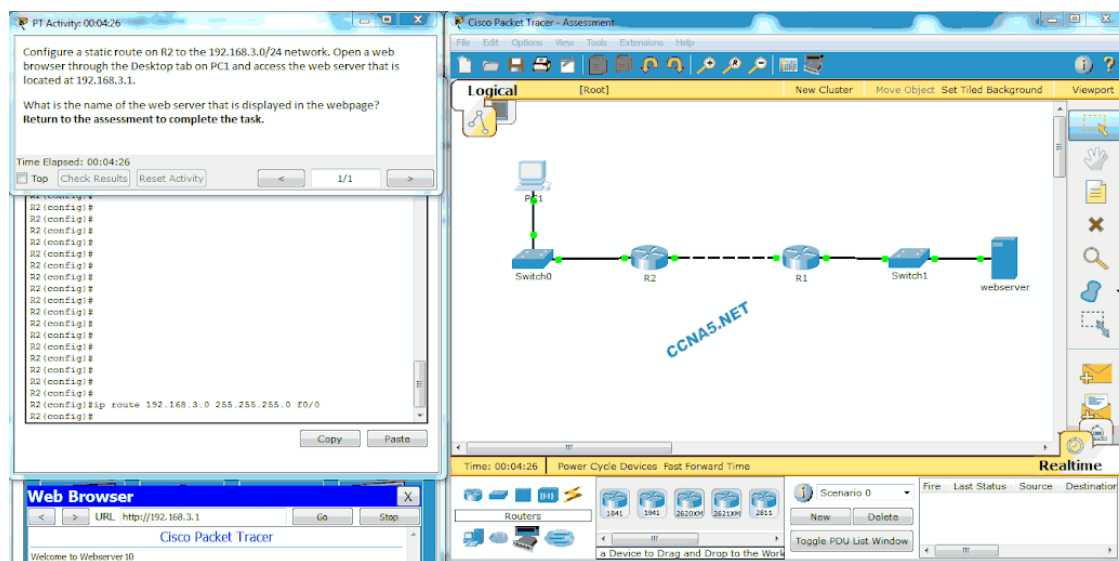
PT Activity: 00:04:26

Configure a static route on R2 to the 192.168.3.0/24 network. Open a web browser through the Desktop tab on PC1 and access the web server that is located at 192.168.3.1.

What is the name of the web server that is displayed in the webpage? **Return to the assessment to complete the task.**

Time Elapsed: 00:04:26
Top Check Results Reset Activity < 1/1 >

R2(config)#
R2(config)#
R2(config)#
R2(config)#
R2(config)#
R2(config)#
R2(config)#
R2(config)#
R2(config)#
R2(config)#
R2(config)#
R2(config)#
R2(config)#
R2(config)#
R2(config)#
R2(config)#
R2(config)#
R2(config)#
R2(config)#ip route 192.168.3.0 255.255.255.0 f0/0
R2(config)#

Copy Paste

Web Browser X
< > URL http://192.168.3.1 Go Stop
Cisco Packet Tracer
Welcome to Webserver10

Cisco Packet Tracer - Assessment
File Edit Options View Tools Extensions Help
Logical [Root] New Cluster Move Object Set Tiled Background Viewport
PC1
Switch0 R2 R1 Switch1 webserver
CCNA5.NET
Time: 00:04:26 Power Cycle Devices Fast Forward Time Realtime
Routers
1841 1941 2620XM 2621XM 2811
a Device to Drag and Drop to the Work
Scenario 0
New Delete
Toggle PDU List Window
Fire Last Status Source Destination